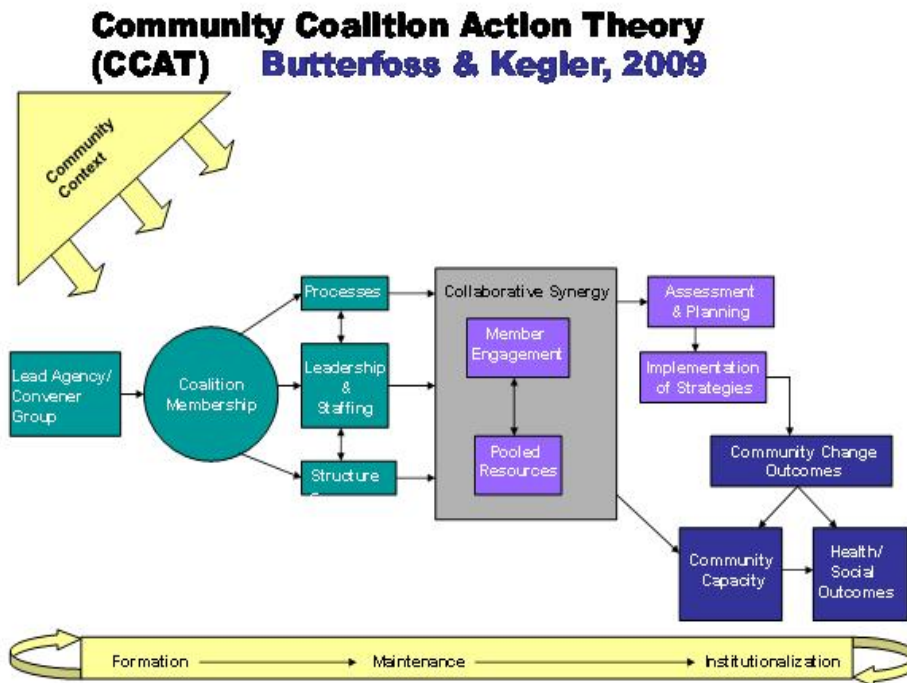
Community Coalition Action Theory (CCAT) Butterfoss & Kegler, 2009

Community Context

Lead Agency/ Convener Group

Coalition Membership

Processes

Leadership & Staffing

Structure

Collaborative Synergy

Member Engagement

Pooled Resources

Assessment & Planning

Implementation of Strategies

Community Change Outcomes

Community Capacity

Health/ Social Outcomes

Formation

Maintenance

Institutionalization